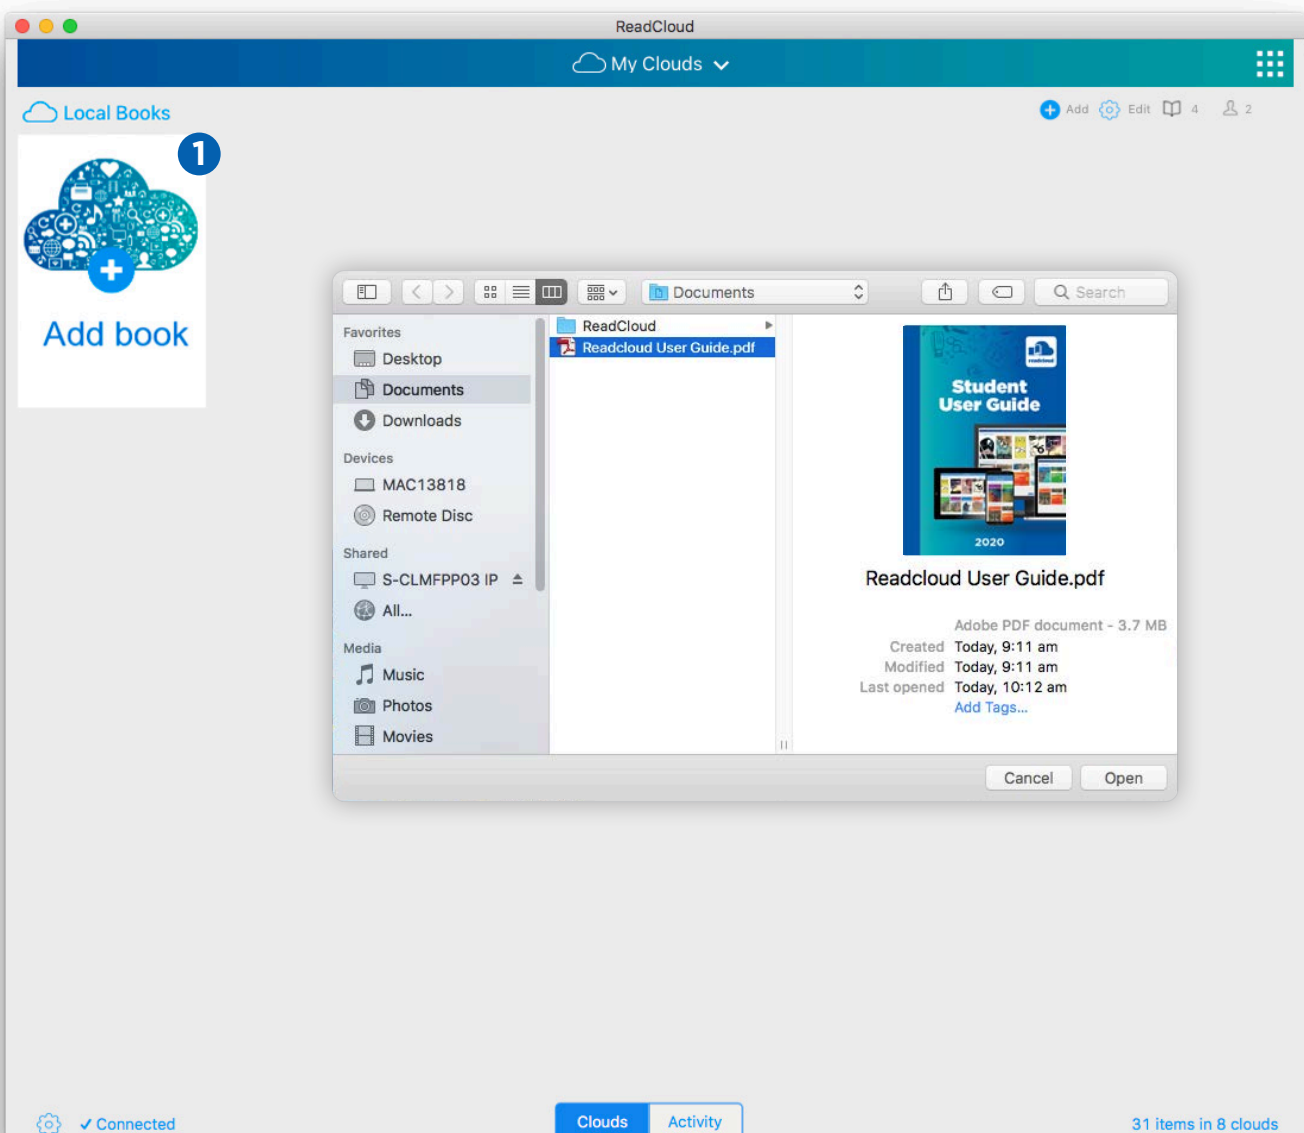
ReadCloud

My Clouds

Local Books

Add Edit 4 2

1

Add book

Documents

Search

Favorites
Desktop
Documents
Downloads

Devices
MAC13818
Remote Disc

Shared
S-CLMFPP03 IP
All...

Media
Music
Photos
Movies

ReadCloud
Readcloud User Guide.pdf

Student User Guide
2020

Readcloud User Guide.pdf

Adobe PDF document - 3.7 MB
Created Today, 9:11 am
Modified Today, 9:11 am
Last opened Today, 10:12 am
Add Tags...

Cancel
Open

✓Connected

Clouds
Activity

31 items in 8 clouds